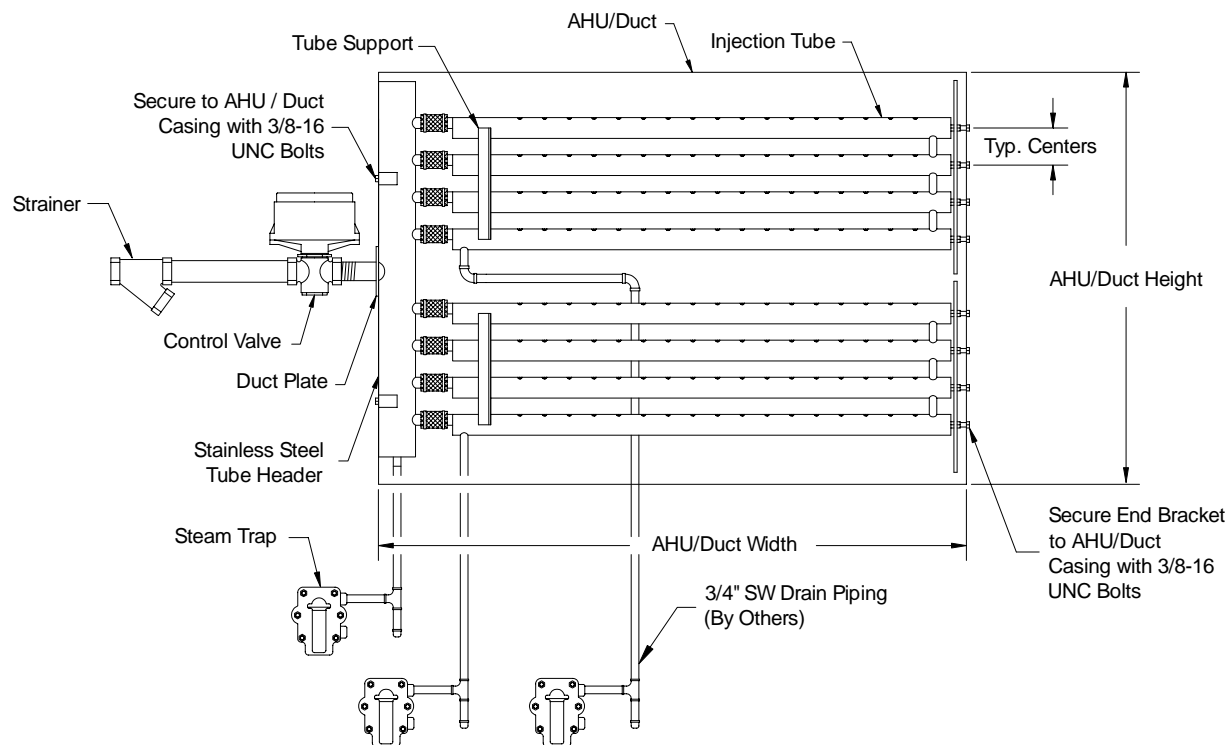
AHU/Duct

Tube Support

Injection Tube

Secure to AHU / Duct Casing with 3/8-16 UNC Bolts

Typ. Centers

Strainer

AHU/Duct Height

Control Valve

Duct Plate

Stainless Steel Tube Header

Secure End Bracket to AHU/Duct Casing with 3/8-16 UNC Bolts

Steam Trap

AHU/Duct Width

3/4" SW Drain Piping (By Others)